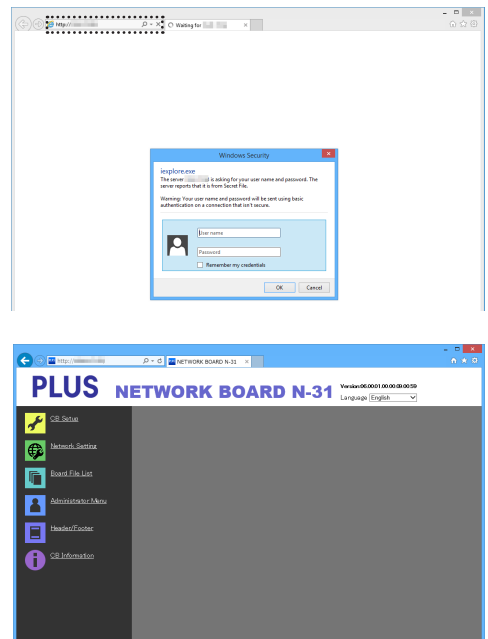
http://

Waiting for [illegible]

Windows Security

iexplore.exe

The server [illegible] is asking for your user name and password. The server reports that it is from Secret File.

Warning: Your user name and password will be sent using basic authentication on a connection that isn't secure.

User name

Password

Remember my credentials

OK

Cancel

http://

NETWORK BOARD N-31

PLUS NETWORK BOARD N-31

Version:00.00.01.00.00:00:59

Language English

CB Setup

Network Setting

Board File List

Administrator Menu

Header/Footer

CB Information